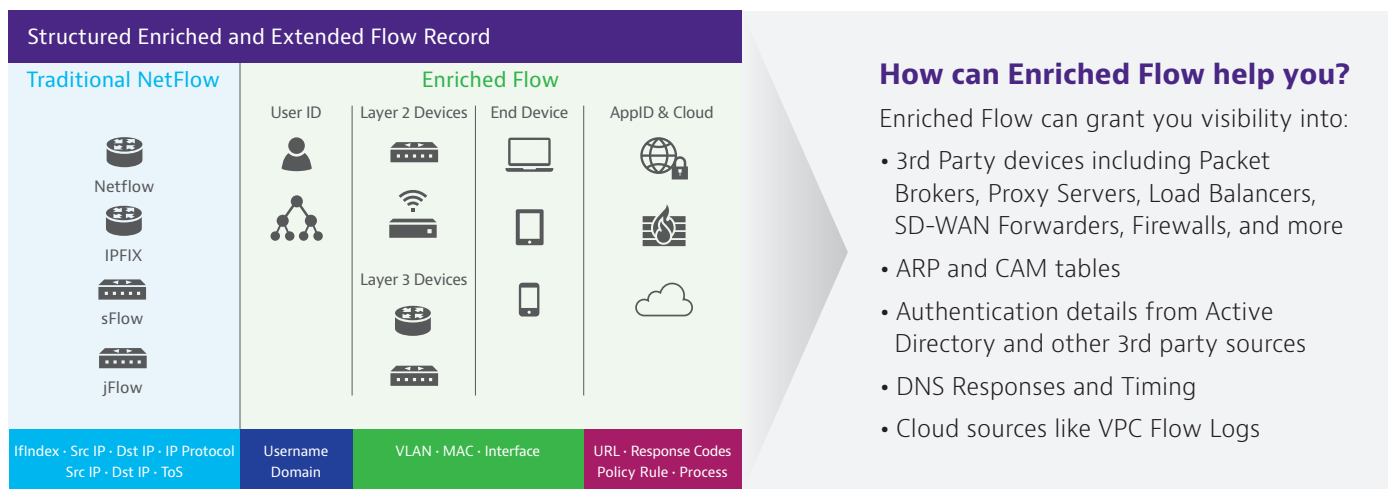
Structured Enriched and Extended Flow Record

Traditional NetFlow

Netflow

IPFIX

sFlow

jFlow

Enriched Flow

User ID

Layer 2 Devices

Layer 3 Devices

End Device

AppID & Cloud

IfIndex · Src IP · Dst IP · IP Protocol Src IP · Dst IP · ToS

Username Domain

VLAN · MAC · Interface

URL · Response Codes Policy Rule · Process

How can Enriched Flow help you?

Enriched Flow can grant you visibility into:

• 3rd Party devices including Packet Brokers, Proxy Servers, Load Balancers, SD-WAN Forwarders, Firewalls, and more

• ARP and CAM tables

• Authentication details from Active Directory and other 3rd party sources

• DNS Responses and Timing

• Cloud sources like VPC Flow Logs